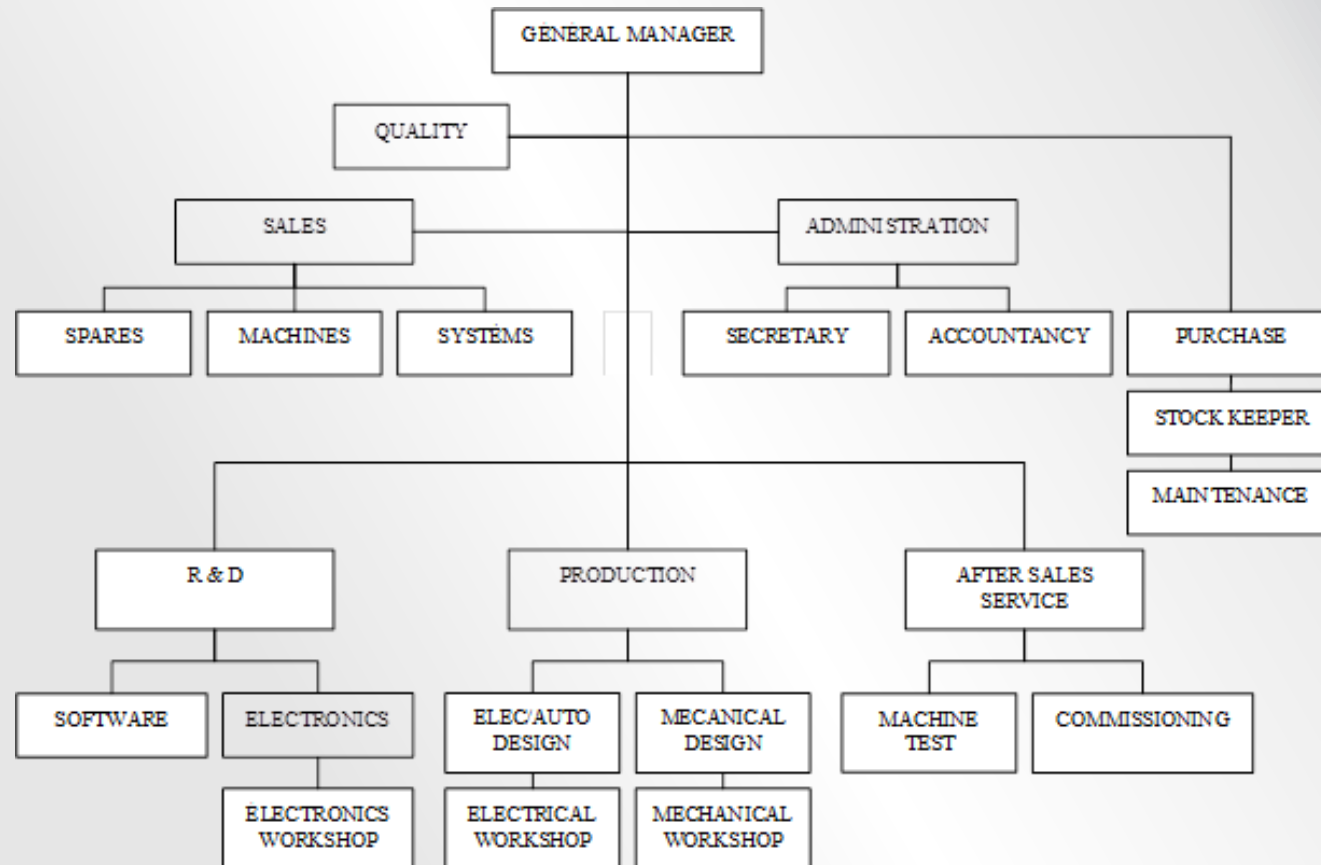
GENERAL MANAGER

QUALITY

SALES

ADMINI STRATION

SPARES

MACHINES

SYSTEMS

SECRETARY

ACCOUNTANCY

PURCHASE

STOCK KEEPER

MAIN TENANCE

R & D

PRODUCTION

AFTER SALES SERVICE

SOFTWARE

ELECTRONICS

ELEC/AUTO DESIGN

MECANICAL DESIGN

MACHINE TEST

COMMISSIONING

ELECTRONICS WORKSHOP

ELECTRICAL WORKSHOP

MECHANICAL WORKSHOP